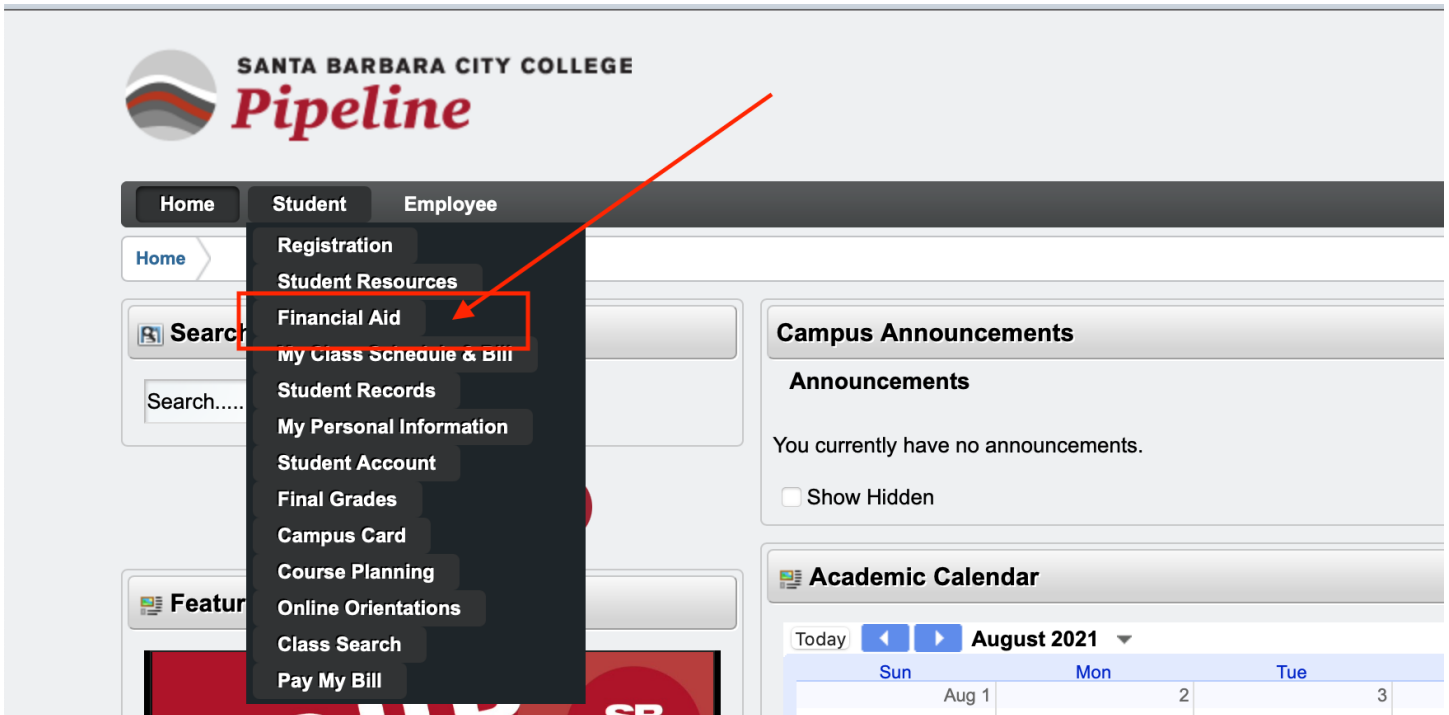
SANTA BARBARA CITY COLLEGE
Pipeline

Home Student Employee

Registration
Student Resources
Financial Aid
My Class Schedule & Bill
Student Records
My Personal Information
Student Account
Final Grades
Campus Card
Course Planning
Online Orientations
Class Search
Pay My Bill

Home

Search

Search.....

Featur

Campus Announcements

Announcements

You currently have no announcements.

Show Hidden

Academic Calendar

Today August 2021

| Sun | Mon | Tue |
|---|---|---|
| Aug 1 | 2 | 3 |